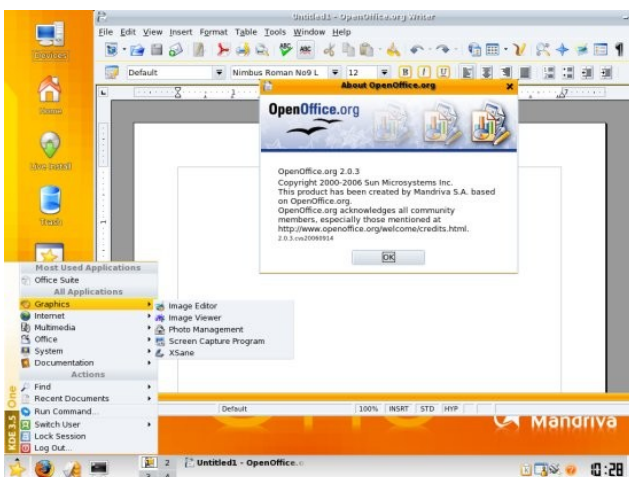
Untitled1 - OpenOffice.org Writer

File Edit View Insert Format Table Tools Window Help

Default

Nimbus Roman No9 L

12

Devices

Home

Live Install

Trash

About OpenOffice.org

OpenOffice.org

OpenOffice.org 2.0.3
Copyright 2000-2006 Sun Microsystems Inc.
This product has been created by Mandriva S.A. based on OpenOffice.org.
OpenOffice.org acknowledges all community members, especially those mentioned at
http://www.openoffice.org/welcome/credits.html.
2.0.3.cvs20060914

OK

Most Used Applications
Office Suite
All Applications
Graphics
Internet
Multimedia
Office
System
Documentation
Actions
Find
Recent Documents
Run Command...
Switch User
Lock Session
Log Out...

Image Editor
Image Viewer
Photo Management
Screen Capture Program
XSane

KDE 3.5 One

Default

100% INSRT STD HYP

Mandriva

2

Untitled1 - OpenOffice.o

0:28